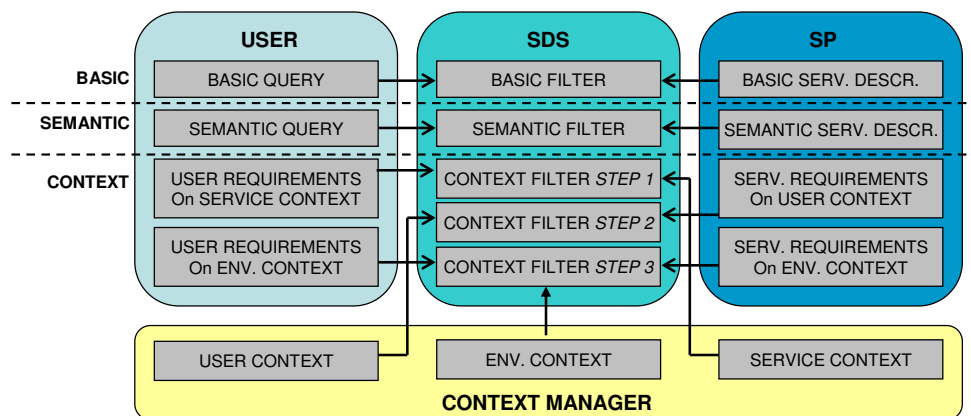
USER

SDS

SP

BASIC

BASIC QUERY

BASIC FILTER

BASIC SERV. DESCR.

SEMANTIC

SEMANTIC QUERY

SEMANTIC FILTER

SEMANTIC SERV. DESCR.

CONTEXT

USER REQUIREMENTS On SERVICE CONTEXT

CONTEXT FILTER *STEP 1*

SERV. REQUIREMENTS On USER CONTEXT

CONTEXT FILTER *STEP 2*

USER REQUIREMENTS On ENV. CONTEXT

CONTEXT FILTER *STEP 3*

SERV. REQUIREMENTS On ENV. CONTEXT

USER CONTEXT

ENV. CONTEXT

SERVICE CONTEXT

CONTEXT MANAGER